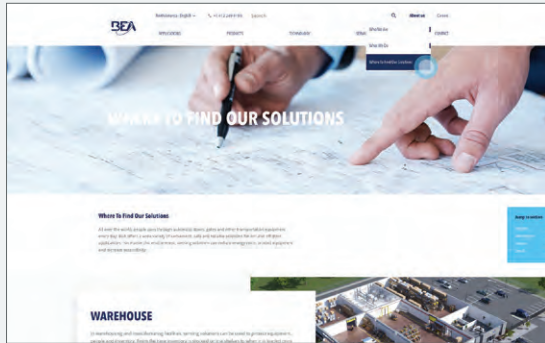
BEA

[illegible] English | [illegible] | Search

About us | Careers

APPLICATIONS | PRODUCTS | TECHNOLOGY | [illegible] | CONTACT

Who we are

What BEA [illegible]

Where to find our solutions

WHERE TO FIND OUR SOLUTIONS

Where To Find Our Solutions

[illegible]

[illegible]

WAREHOUSE

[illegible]